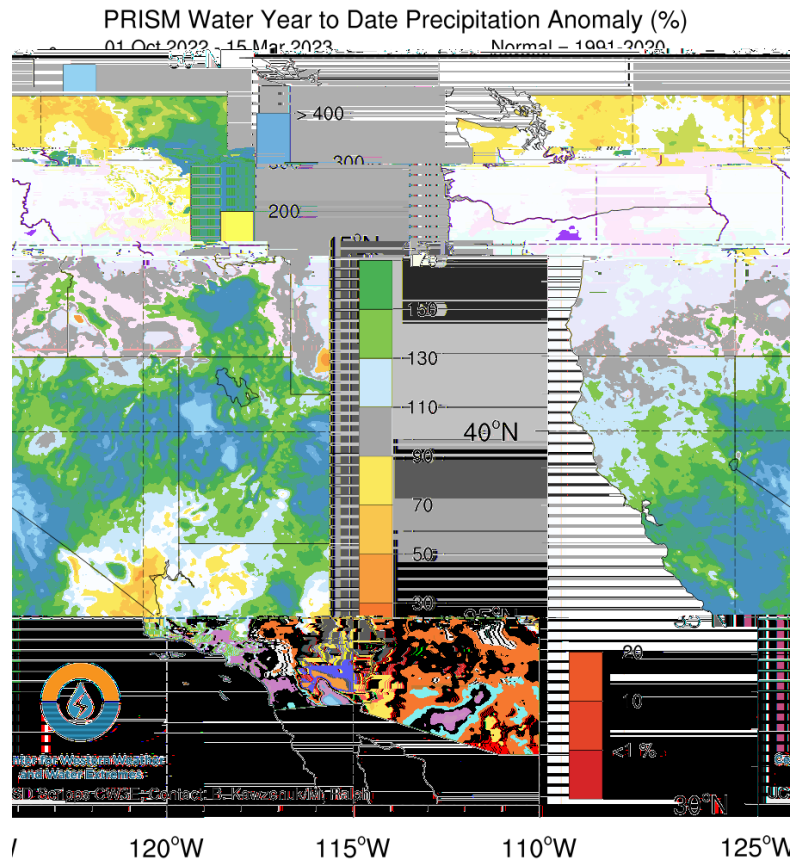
PRISM Water Year to Date Precipitation Anomaly (%)

01 Oct 2022 - 15 Mar 2023

Normal = 1991-2020

>400

300

200

170

150

130

110

40°N

90

70

50

30

35°N

20

10

<1%

Center for Western Weather and Water Extremes

UCSD Scripps CW3E. Contact: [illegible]

30°N

120°W

115°W

110°W

125°W